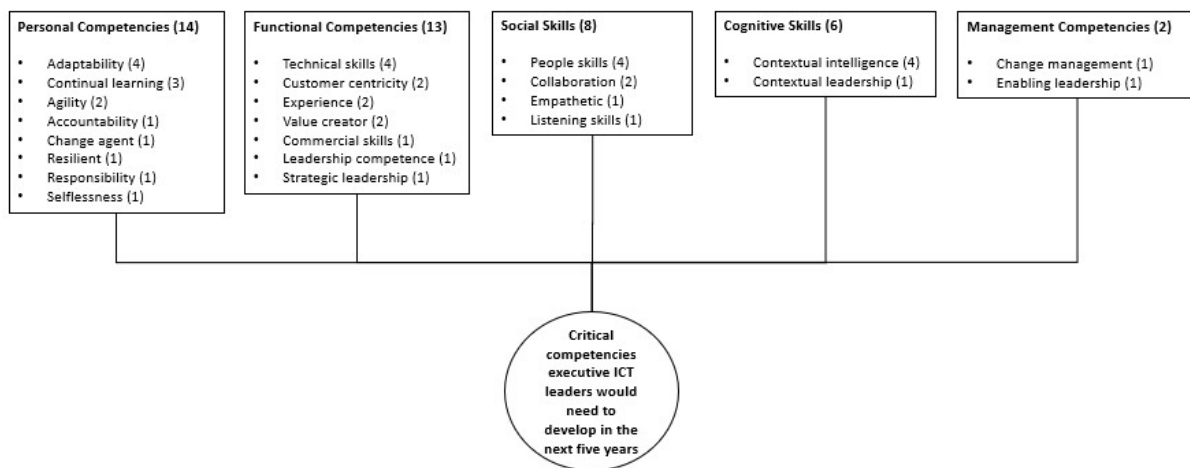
Personal Competencies (14)

- Adaptability (4)
- Continual learning (3)
- Agility (2)
- Accountability (1)
- Change agent (1)
- Resilient (1)
- Responsibility (1)
- Selflessness (1)

Functional Competencies (13)

- Technical skills (4)
- Customer centricity (2)
- Experience (2)
- Value creator (2)
- Commercial skills (1)
- Leadership competence (1)
- Strategic leadership (1)

Social Skills (8)

- People skills (4)
- Collaboration (2)
- Empathetic (1)
- Listening skills (1)

Cognitive Skills (6)

- Contextual intelligence (4)
- Contextual leadership (1)

Management Competencies (2)

- Change management (1)
- Enabling leadership (1)

Critical competencies executive ICT leaders would need to develop in the next five years